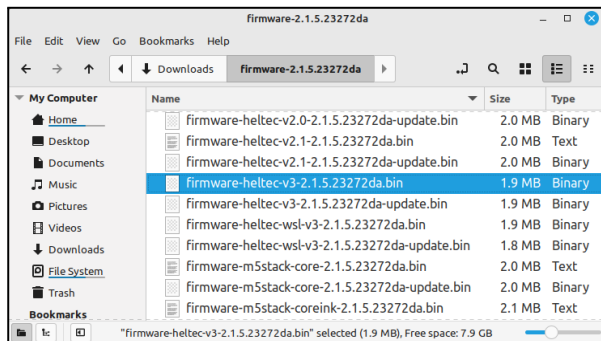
firmware-2.1.5.23272da

File Edit View Go Bookmarks Help

Downloads firmware-2.1.5.23272da

My Computer
Home
Desktop
Documents
Music
Pictures
Videos
Downloads
File System
Trash
Bookmarks

| Name | Size | Type |
|---|---|---|
| firmware-heltec-v2.0-2.1.5.23272da-update.bin | 2.0 MB | Binary |
| firmware-heltec-v2.1-2.1.5.23272da.bin | 2.0 MB | Text |
| firmware-heltec-v2.1-2.1.5.23272da-update.bin | 2.0 MB | Binary |
| firmware-heltec-v3-2.1.5.23272da.bin | 1.9 MB | Binary |
| firmware-heltec-v3-2.1.5.23272da-update.bin | 2.0 MB | Binary |
| firmware-heltec-wsl-v3-2.1.5.23272da.bin | 1.9 MB | Binary |
| firmware-heltec-wsl-v3-2.1.5.23272da-update.bin | 1.8 MB | Binary |
| firmware-m5stack-core-2.1.5.23272da.bin | 2.0 MB | Text |
| firmware-m5stack-core-2.1.5.23272da-update.bin | 2.0 MB | Binary |
| firmware-m5stack-coreink-2.1.5.23272da.bin | 2.1 MB | Text |

"firmware-heltec-v3-2.1.5.23272da.bin" selected (1.9 MB), Free space: 7.9 GB